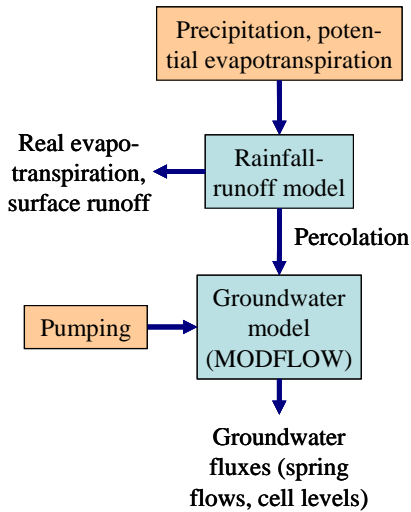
Precipitation, potential evapotranspiration

Real evapotranspiration, surface runoff

Rainfall-runoff model

Percolation

Pumping

Groundwater model (MODFLOW)

Groundwater fluxes (spring flows, cell levels)